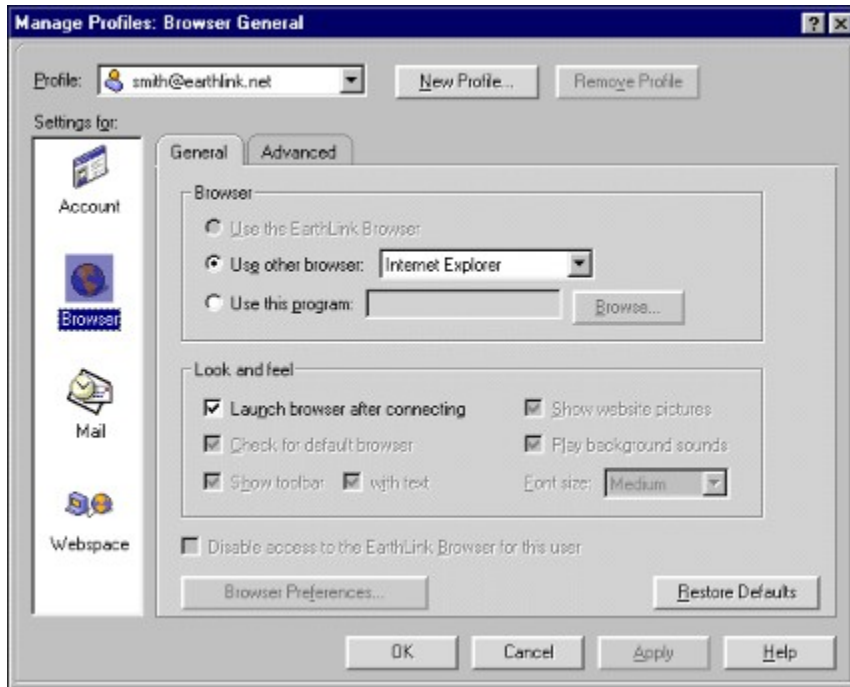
Manage Profiles: Browser General

? ×

Profile: smith@earthlink.net

New Profile...

Remove Profile

Settings for:

Account

Browser

Mail

Webspace

General

Advanced

Browser

Use the EarthLink Browser

Use other browser: Internet Explorer

Use this program:

Browse...

Look and feel

Launch browser after connecting

Check for default browser

Show toolbar

with text

Show website pictures

Play background sounds

Font size: Medium

Disable access to the EarthLink Browser for this user

Browser Preferences...

Restore Defaults

OK

Cancel

Apply

Help